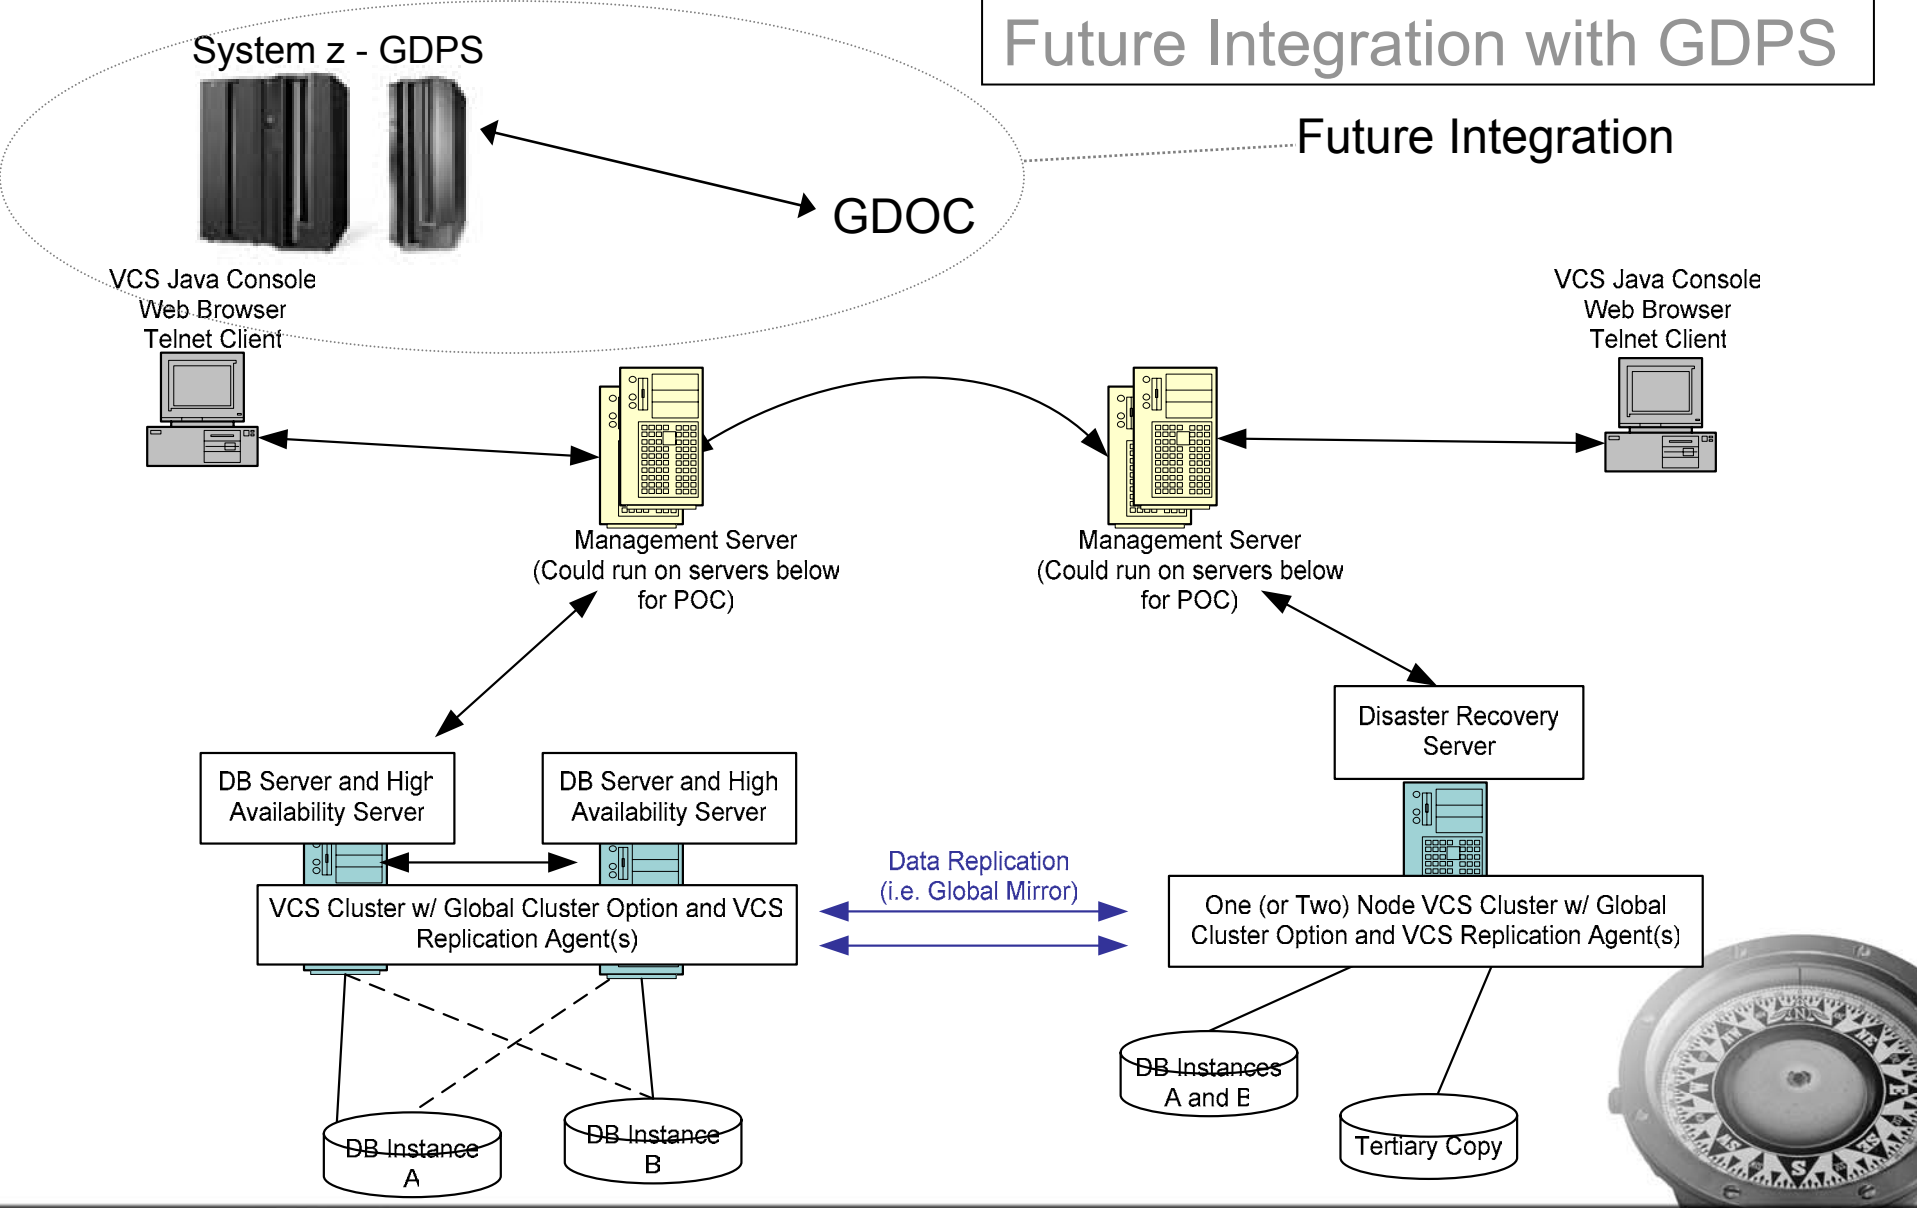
Future Integration with GDPS

System z - GDPS

GDOC

Future Integration

VCS Java Console
Web Browser
Telnet Client

VCS Java Console
Web Browser
Telnet Client

Management Server
(Could run on servers below for POC)

Management Server
(Could run on servers below for POC)

Disaster Recovery Server

DB Server and High Availability Server

DB Server and High Availability Server

Data Replication
(i.e. Global Mirror)

VCS Cluster w/ Global Cluster Option and VCS Replication Agent(s)

One (or Two) Node VCS Cluster w/ Global Cluster Option and VCS Replication Agent(s)

DB Instances A and B

Tertiary Copy

DB Instance A

DB Instance B